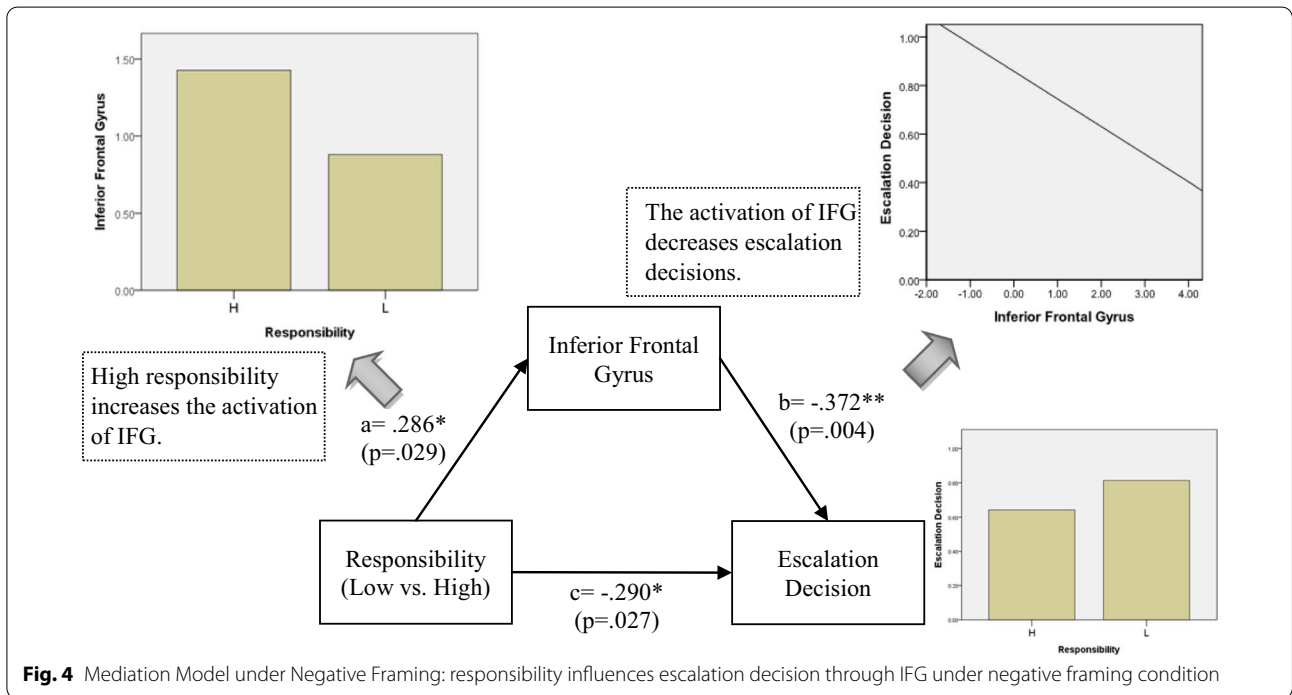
Inferior Frontal Gyrus

1.50
1.00
0.50
0.00

H
L

Responsibility

High responsibility increases the activation of IFG.

The activation of IFG decreases escalation decisions.

Escalation Decision

1.00
0.80
0.60
0.40
0.20
0.00

-2.00 -1.00 0.00 1.00 2.00 3.00 4.00

Inferior Frontal Gyrus

Inferior Frontal Gyrus

a= .286*
(p=.029)

b= -.372**
(p=.004)

Responsibility
(Low vs. High)

c= -.290*
(p=.027)

Escalation Decision

Escalation Decision

1.00
0.80
0.60
0.40
0.20
0.00

H
L

Responsibility

**Fig. 4** Mediation Model under Negative Framing: responsibility influences escalation decision through IFG under negative framing condition